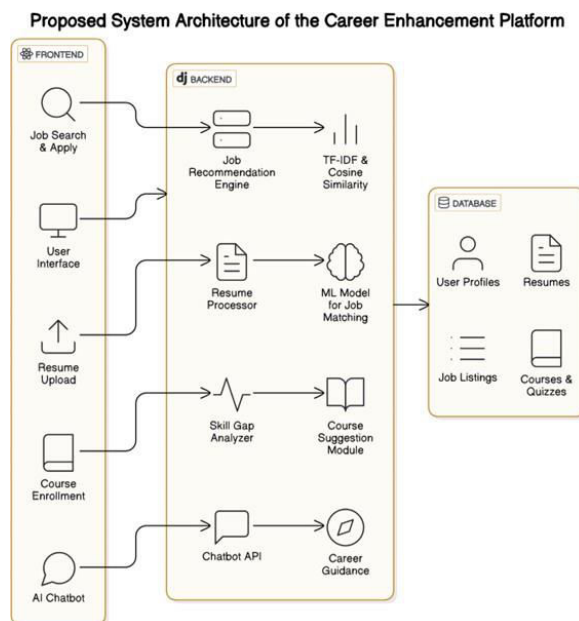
Proposed System Architecture of the Career Enhancement Platform

FRONTEND

Job Search & Apply

User Interface

Resume Upload

Course Enrollment

AI Chatbot

dj BACKEND

Job Recommendation Engine

TF-IDF & Cosine Similarity

Resume Processor

ML Model for Job Matching

Skill Gap Analyzer

Course Suggestion Module

Chatbot API

Career Guidance

DATABASE

User Profiles

Resumes

Job Listings

Courses & Quizzes